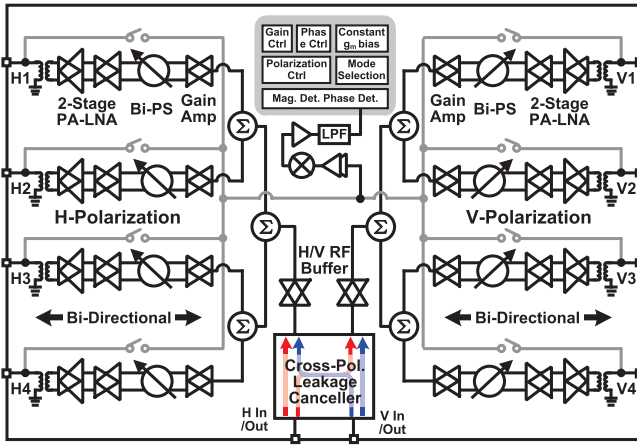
Gain Ctrl

Phas e Ctrl

Constant $g_m$ bias

Polarization Ctrl

Mode Selection

Mag. Det. Phase Det.

LPF

H1

2-Stage PA-LNA

Bi-PS

Gain Amp

Gain Amp

Bi-PS

2-Stage PA-LNA

V1

H2

V2

H-Polarization

V-Polarization

H/V RF Buffer

H3

V3

Bi-Directional

Bi-Directional

H4

V4

Cross-Pol. Leakage Canceller

H In /Out

V In /Out